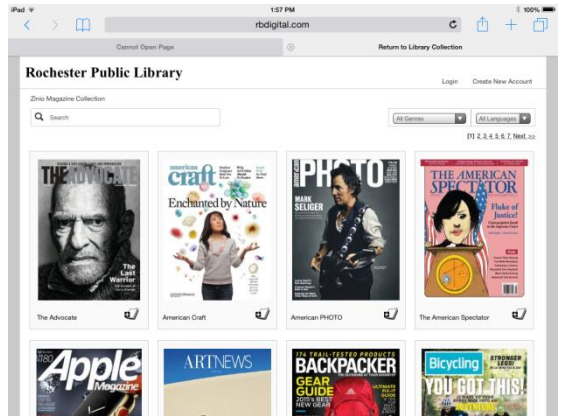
iPad
1:57 PM
100%
rbdigital.com
Cannot Open Page
Return to Library Collection

Rochester Public Library
Login Create New Account

Zinio Magazine Collection
Search
All Genres
All Languages
[1] 2 3 4 5 6 7 Next >>

THE ADVOCATE
The Last Warrior
The Advocate

american craft
Enchanted by Nature
American Craft

PHOTO
MARK SELIGER
American PHOTO

THE AMERICAN SPECTATOR
Fluke of Justice?
The American Spectator

Apple Magazine
ARTNEWS
174 TRAIL-TESTED PRODUCTS BACKPACKER GEAR GUIDE
Bicycling YOU GOT THIS!